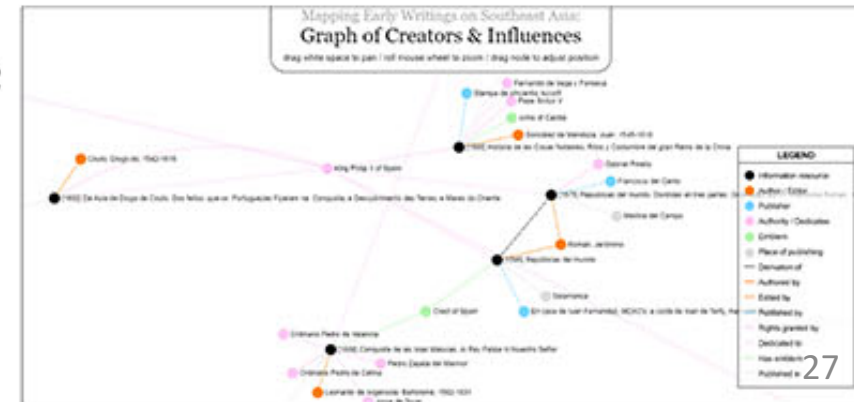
Mapping Early Writings on Southeast Asia:
Graph of Creators & Influences
drag white space to pan / roll mouse wheel to zoom / drag node to adjust position

Fernando de Vega y Fonseca
Marque de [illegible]
Pope Sixtus V
Junta of Castile
González de Mendoza, Juan, 1545-1618
[1586] Historia de las Cosas Notables, Ritos y Costumbre del gran Reyno de la China
Couto, Diogo do, 1542-1616
King Philip II of Spain
[1602] De Asia de Diogo de Couto. Dos feitos, que os Portugueses fizeram na Conquista, e Descobrimento das Terras, e Mares do Oriente
Gabriel Pinelo
Francisco del Canto
[1575] Republicas del mundo. Divididas en tres partes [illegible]
Medina del Campo
Román, Jerónimo
[1595] Republicas del mundo
Salamanca
Crest of Spain
En casa de Juan Fernández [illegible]
Ordinario Pedro de Valencia
[1609] Conquista de las Islas Malucas, Al Rey Felipe III Nuestro Señor
Pedro Zapata del Marmol
Ordinario Pedro de Cañina
Leonardo de Argensola, Bartolomé, 1562-1631
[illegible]

LEGEND
Information resource
Author / Editor
Publisher
Authority / Dedicatee
Emblem
Place of publishing
Derivation of
Authored by
Edited by
Published by
Rights granted by
Dedicated to
Has emblem
Published in

27